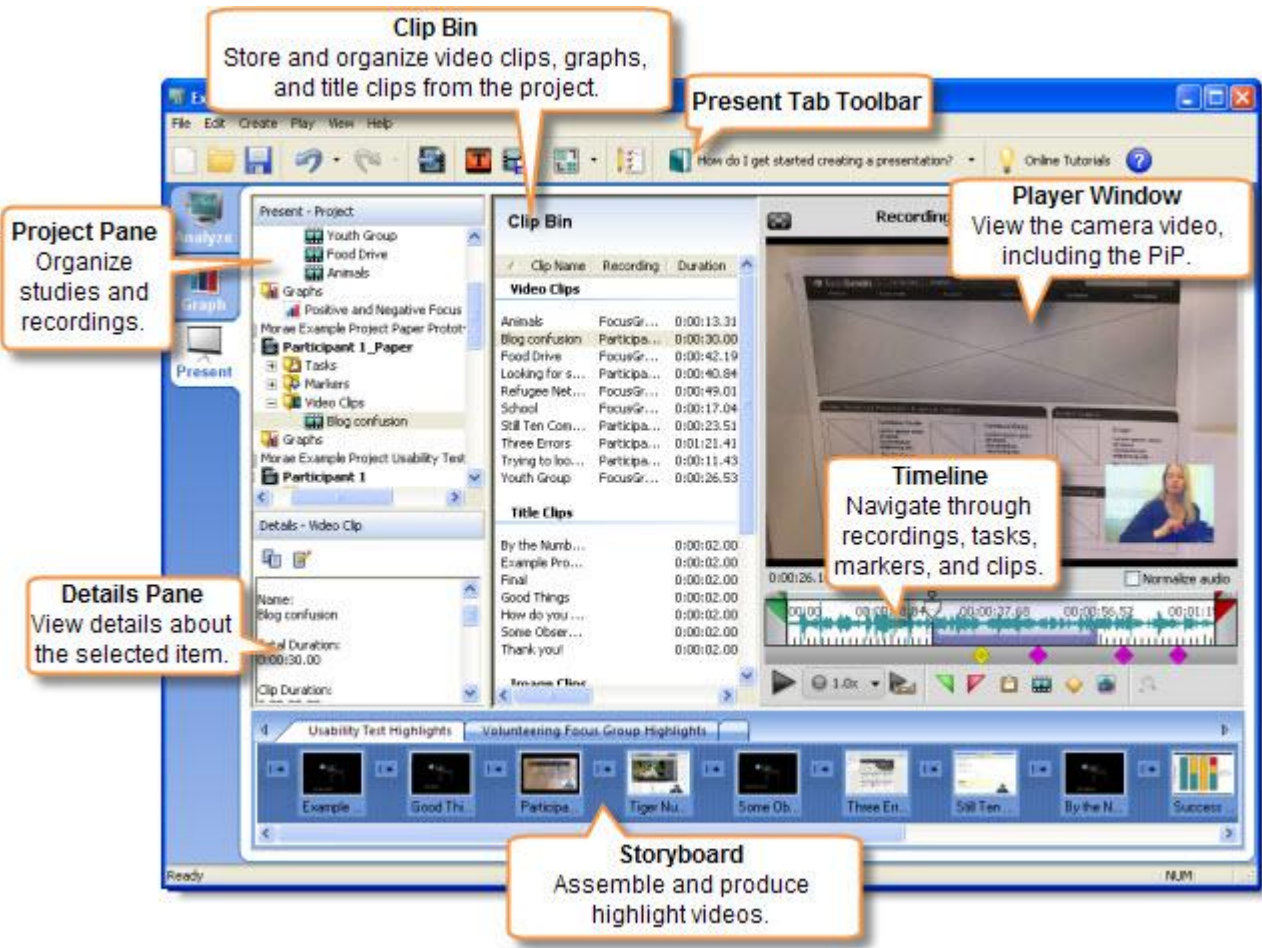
Clip Bin
Store and organize video clips, graphs, and title clips from the project.

Present Tab Toolbar

File Edit Create Play View Help

How do I get started creating a presentation?

Online Tutorials

Player Window
View the camera video, including the PiP.

Project Pane
Organize studies and recordings.

Analyze

Graph

Present

Present - Project

Youth Group
Food Drive
Animals
Graphs
Positive and Negative Focus
Morae Example Project Paper Protot
Participant 1_Paper
Tasks
Markers
Video Clips
Blog confusion
Graphs
Morae Example Project Usability Test
Participant 1

Clip Bin

| Clip Name | Recording | Duration |
|---|---|---|
| Video Clips | | |
| Animals | FocusGr... | 0:00:13.31 |
| Blog confusion | Participa... | 0:00:30.00 |
| Food Drive | FocusGr... | 0:00:42.19 |
| Looking for s... | Participa... | 0:00:40.84 |
| Refugee Net... | FocusGr... | 0:00:49.01 |
| School | FocusGr... | 0:00:17.04 |
| Still Ten Com... | Participa... | 0:00:23.51 |
| Three Errors | Participa... | 0:01:21.41 |
| Trying to loo... | Participa... | 0:00:11.43 |
| Youth Group | FocusGr... | 0:00:26.53 |
| Title Clips | | |
| By the Numb... | | 0:00:02.00 |
| Example Pro... | | 0:00:02.00 |
| Final | | 0:00:02.00 |
| Good Things | | 0:00:02.00 |
| How do you ... | | 0:00:02.00 |
| Some Obser... | | 0:00:02.00 |
| Thank you! | | 0:00:02.00 |
| Image Clips | | |

Recording

Details - Video Clip

Name:
Blog confusion

Total Duration:
0:00:30.00

Clip Duration:

Details Pane
View details about the selected item.

Timeline
Navigate through recordings, tasks, markers, and clips.

0:00:26.1

Normalize audio

00:00 00:00:18.84 00:00:37.68 00:00:56.52 00:01:1

1.0x

Usability Test Highlights
Volunteering Focus Group Highlights

Example ... Good Thi... Participa... Tiger Nu... Some Ob... Three Err... Still Ten ... By the N... Success ...

Storyboard
Assemble and produce highlight videos.

Ready

NUM